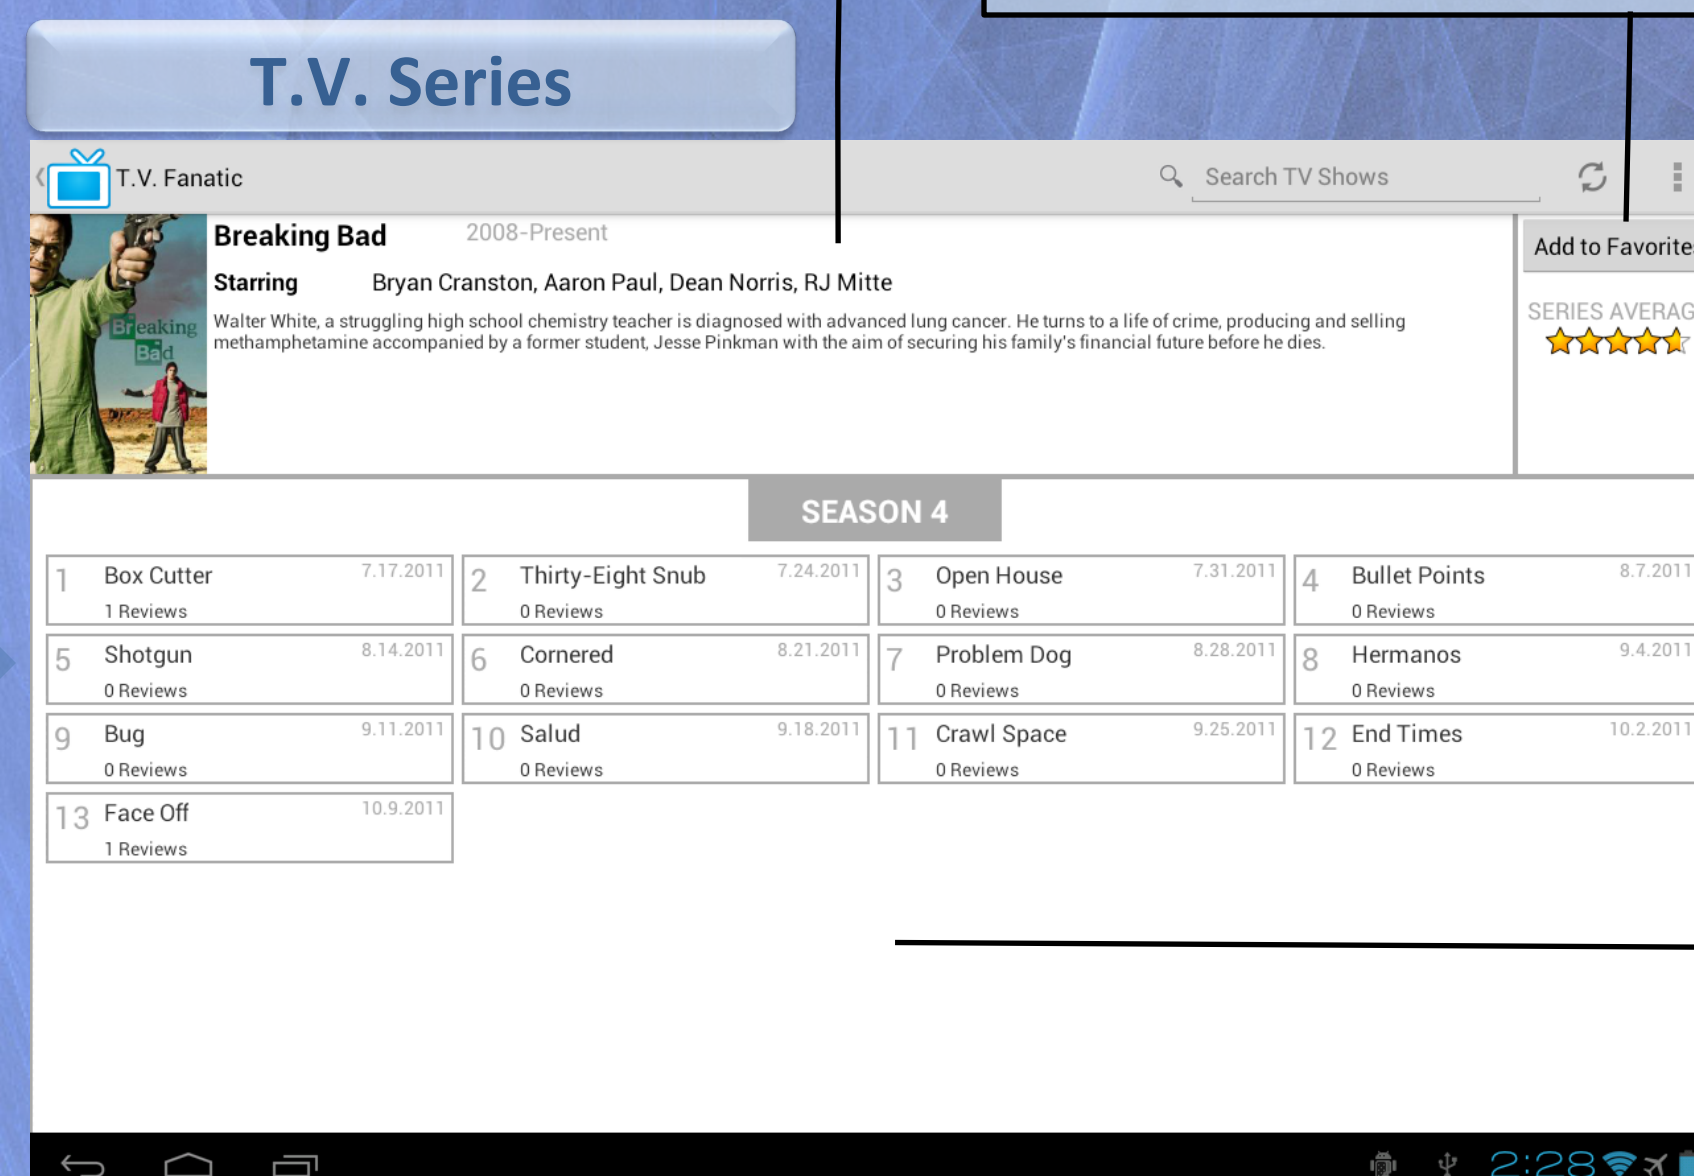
T.V. Series

T.V. Fanatic

Search TV Shows

Breaking Bad 2008-Present

Starring Bryan Cranston, Aaron Paul, Dean Norris, RJ Mitte

Walter White, a struggling high school chemistry teacher is diagnosed with advanced lung cancer. He turns to a life of crime, producing and selling methamphetamine accompanied by a former student, Jesse Pinkman with the aim of securing his family's financial future before he dies.

Breaking Bad

Add to Favorite

SERIES AVERAG

SEASON 4

| 1 Box Cutter 7.17.2011 1 Reviews | 2 Thirty-Eight Snub 7.24.2011 0 Reviews | 3 Open House 7.31.2011 0 Reviews | 4 Bullet Points 8.7.2011 0 Reviews |
|---|---|---|---|
| 5 Shotgun 8.14.2011 0 Reviews | 6 Cornered 8.21.2011 0 Reviews | 7 Problem Dog 8.28.2011 0 Reviews | 8 Hermanos 9.4.2011 0 Reviews |
| 9 Bug 9.11.2011 0 Reviews | 10 Salud 9.18.2011 0 Reviews | 11 Crawl Space 9.25.2011 0 Reviews | 12 End Times 10.2.2011 0 Reviews |
| 13 Face Off 10.9.2011 1 Reviews | | | |

2:28